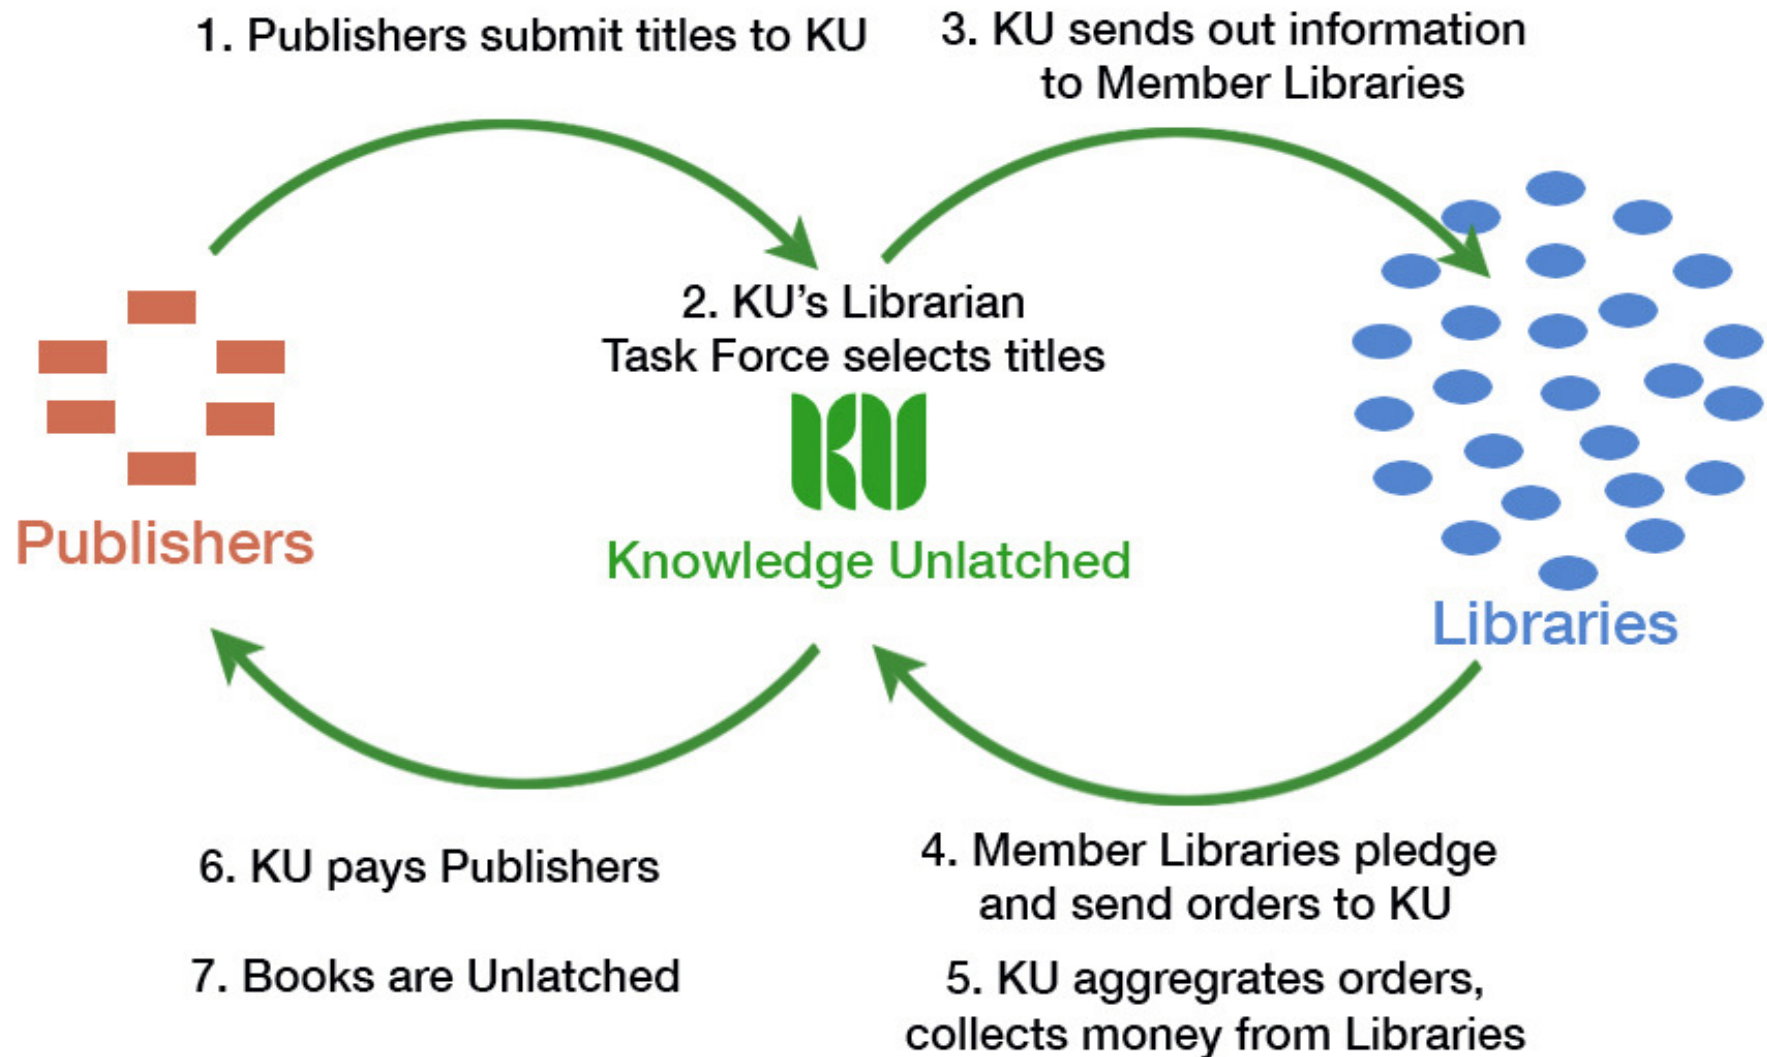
1. Publishers submit titles to KU

3. KU sends out information to Member Libraries

2. KU's Librarian Task Force selects titles

Publishers

KU

Knowledge Unlatched

Libraries

6. KU pays Publishers

7. Books are Unlatched

4. Member Libraries pledge and send orders to KU

5. KU aggregrates orders, collects money from Libraries